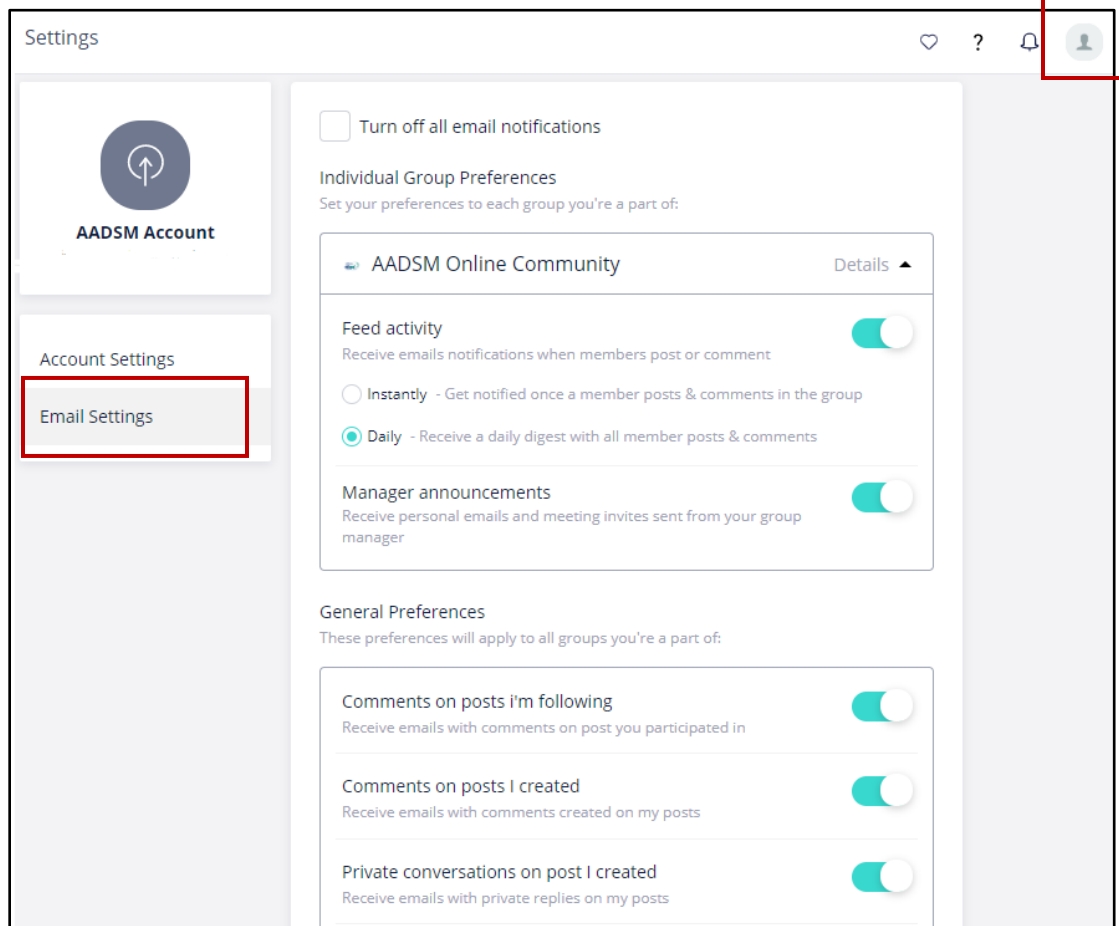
Settings

?

AADSM Account

Account Settings

Email Settings

Turn off all email notifications

Individual Group Preferences
Set your preferences to each group you're a part of:

AADSM Online Community

Details

Feed activity
Receive emails notifications when members post or comment

Instantly - Get notified once a member posts & comments in the group

Daily - Receive a daily digest with all member posts & comments

Manager announcements
Receive personal emails and meeting invites sent from your group manager

General Preferences
These preferences will apply to all groups you're a part of:

Comments on posts i'm following
Receive emails with comments on post you participated in

Comments on posts I created
Receive emails with comments created on my posts

Private conversations on post I created
Receive emails with private replies on my posts